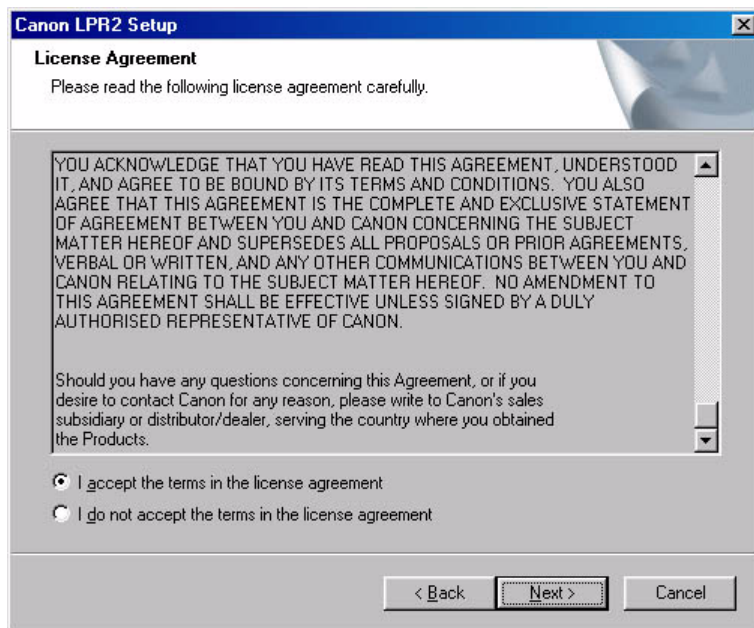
Canon LPR2 Setup

License Agreement

Please read the following license agreement carefully.

YOU ACKNOWLEDGE THAT YOU HAVE READ THIS AGREEMENT, UNDERSTOOD IT, AND AGREE TO BE BOUND BY ITS TERMS AND CONDITIONS. YOU ALSO AGREE THAT THIS AGREEMENT IS THE COMPLETE AND EXCLUSIVE STATEMENT OF AGREEMENT BETWEEN YOU AND CANON CONCERNING THE SUBJECT MATTER HEREOF AND SUPERSEDES ALL PROPOSALS OR PRIOR AGREEMENTS, VERBAL OR WRITTEN, AND ANY OTHER COMMUNICATIONS BETWEEN YOU AND CANON RELATING TO THE SUBJECT MATTER HEREOF. NO AMENDMENT TO THIS AGREEMENT SHALL BE EFFECTIVE UNLESS SIGNED BY A DULY AUTHORISED REPRESENTATIVE OF CANON.

Should you have any questions concerning this Agreement, or if you desire to contact Canon for any reason, please write to Canon's sales subsidiary or distributor/dealer, serving the country where you obtained the Products.

I accept the terms in the license agreement

I do not accept the terms in the license agreement

< Back

Next >

Cancel